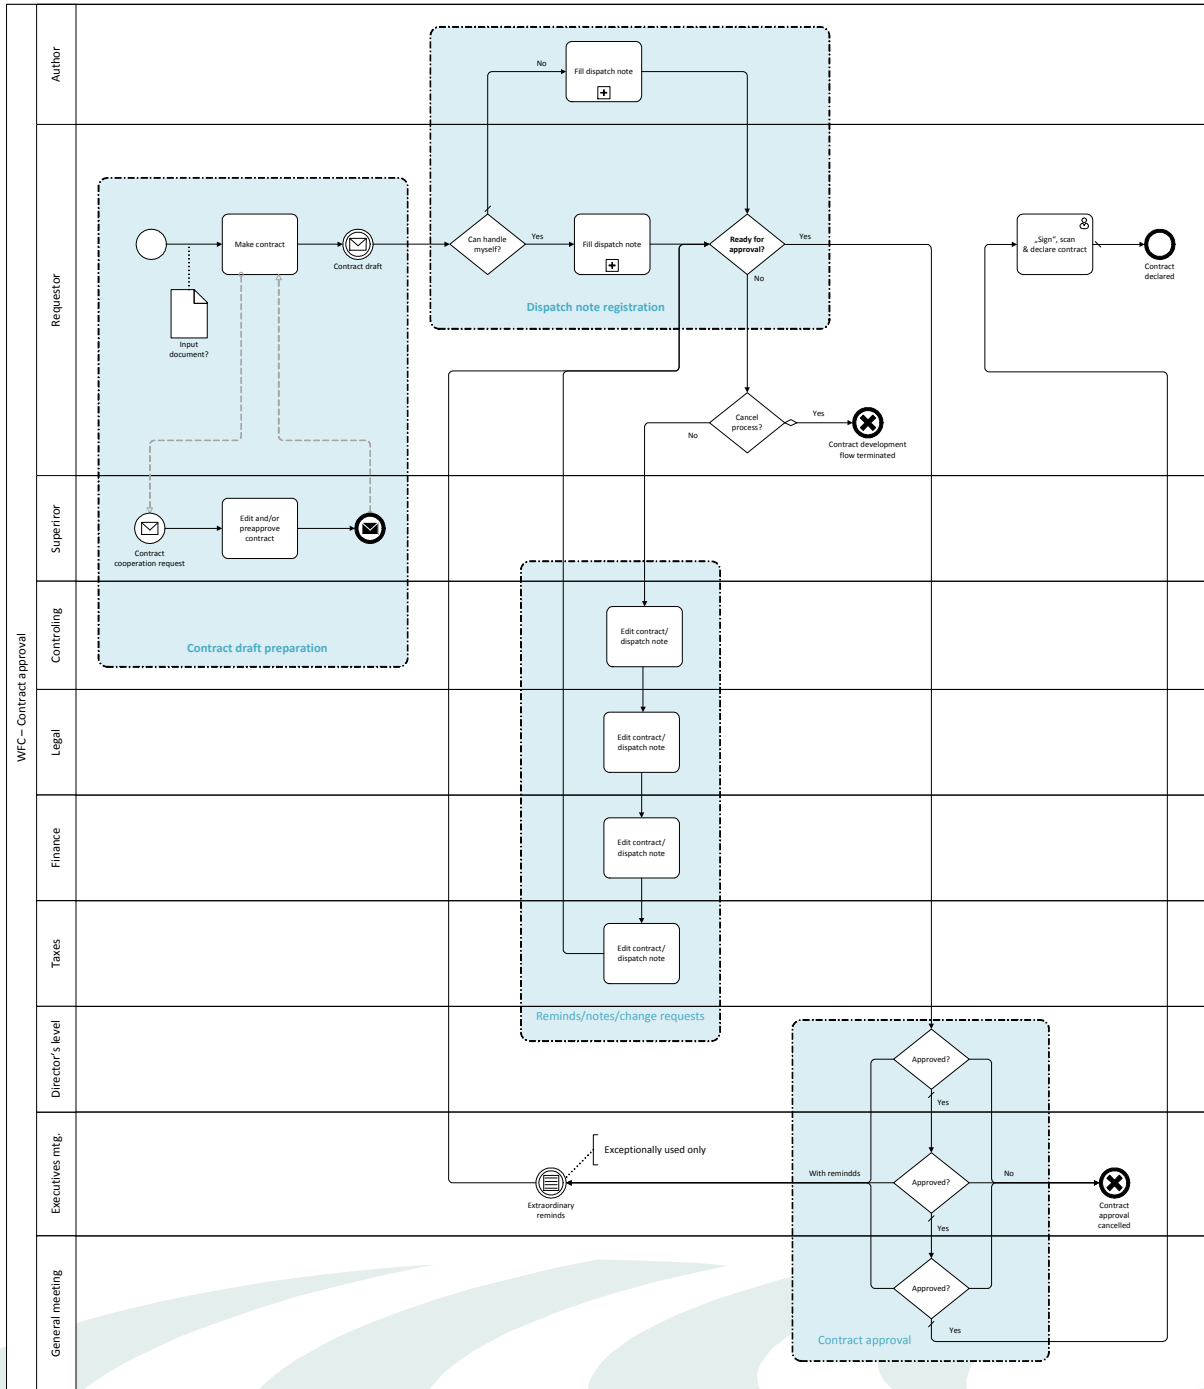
WFC – Contract approval

Author

Requestor

Superior

Controling

Legal

Finance

Taxes

Director's level

Executives mtg.

General meeting

No

Fill dispatch note

Make contract

Contract draft

Can handle myself?

Yes

Fill dispatch note

Ready for approval?

Yes

No

„Sign", scan & declare contract

Contract declared

Input document?

Dispatch note registration

Cancel process?

Yes

No

Contract development flow terminated

Contract cooperation request

Edit and/or preapprove contract

Contract draft preparation

Edit contract/ dispatch note

Edit contract/ dispatch note

Edit contract/ dispatch note

Edit contract/ dispatch note

Reminds/notes/change requests

Approved?

Yes

Exceptionally used only

With reminds

Approved?

No

Extraordinary reminds

Contract approval cancelled

Yes

Approved?

Yes

Contract approval